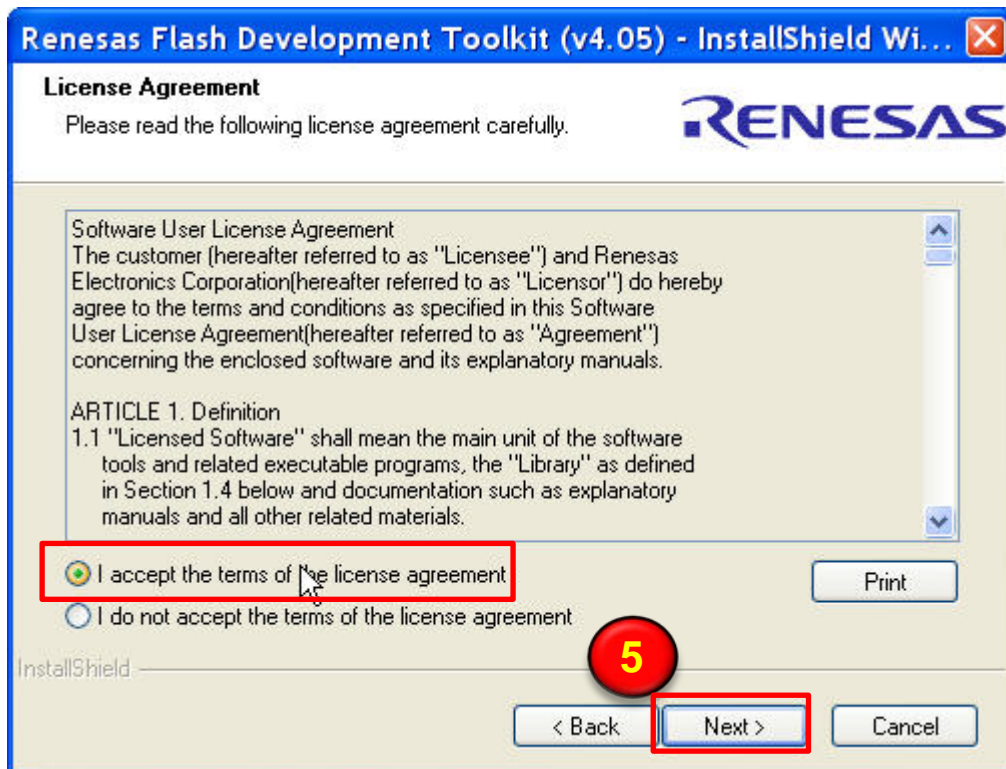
Renesas Flash Development Toolkit (v4.05) - InstallShield Wi...

License Agreement

Please read the following license agreement carefully.

RENESAS

Software User License Agreement
The customer (hereafter referred to as "Licensee") and Renesas Electronics Corporation(hereafter referred to as "Licensor") do hereby agree to the terms and conditions as specified in this Software User License Agreement(hereafter referred to as "Agreement") concerning the enclosed software and its explanatory manuals.

ARTICLE 1. Definition
1.1 "Licensed Software" shall mean the main unit of the software tools and related executable programs, the "Library" as defined in Section 1.4 below and documentation such as explanatory manuals and all other related materials.

I accept the terms of the license agreement

Print

I do not accept the terms of the license agreement

InstallShield

5

< Back

Next >

Cancel